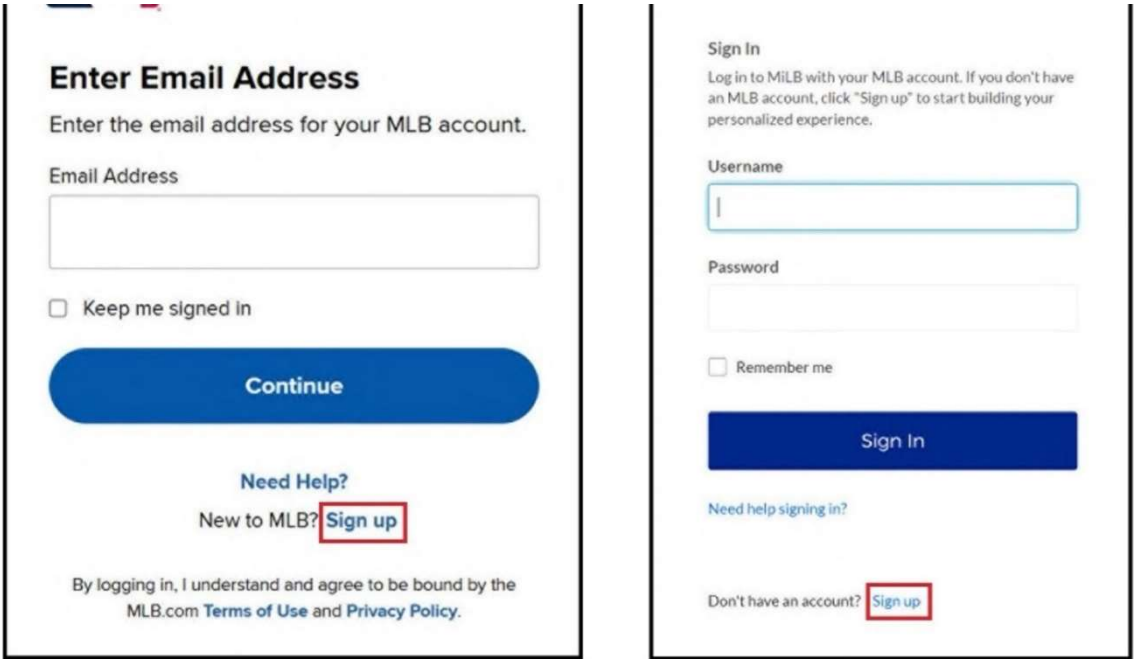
Enter Email Address

Enter the email address for your MLB account.

Email Address

Keep me signed in

Continue

Need Help?

New to MLB? Sign up

By logging in, I understand and agree to be bound by the MLB.com Terms of Use and Privacy Policy.

Sign In

Log in to MiLB with your MLB account. If you don't have an MLB account, click "Sign up" to start building your personalized experience.

Username

Password

Remember me

Sign In

Need help signing in?

Don't have an account? Sign up